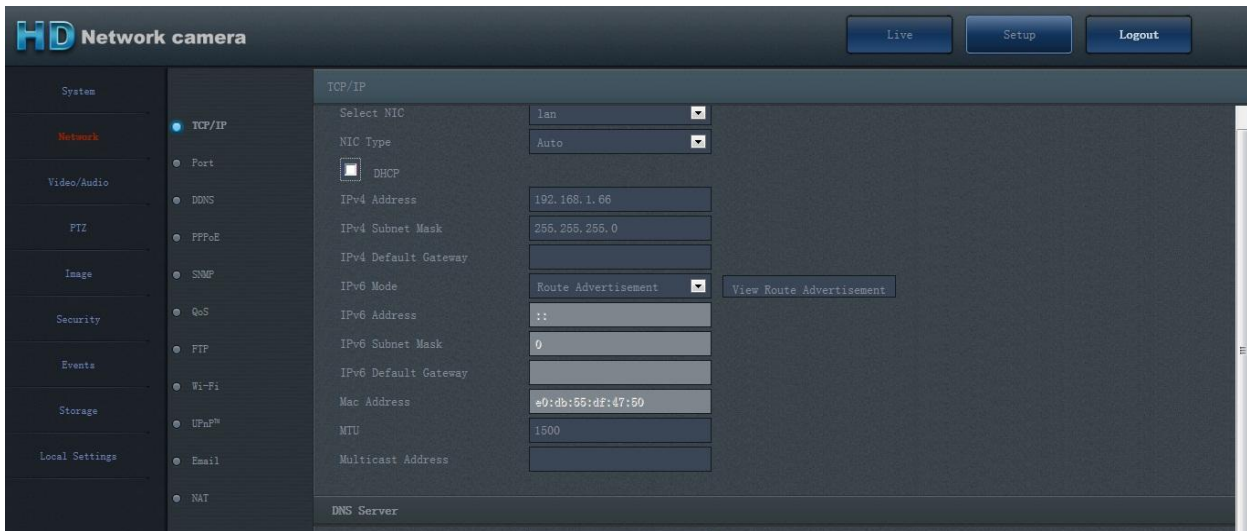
HD Network camera

Live
Setup
Logout

System
Network
Video/Audio
PTZ
Image
Security
Events
Storage
Local Settings

TCP/IP
Port
DDNS
PPPoE
SNMP
QoS
FTP
Wi-Fi
UPnP™
Email
NAT

TCP/IP

| | |
|---|---|
| Select NIC | lan |
| NIC Type | Auto |
| DHCP | |
| IPv4 Address | 192.168.1.66 |
| IPv4 Subnet Mask | 255.255.255.0 |
| IPv4 Default Gateway | |
| IPv6 Mode | Route Advertisement |
| IPv6 Address | :: |
| IPv6 Subnet Mask | 0 |
| IPv6 Default Gateway | |
| Mac Address | e0:db:55:df:47:50 |
| MTU | 1500 |
| Multicast Address | |

View Route Advertisement

DNS Server